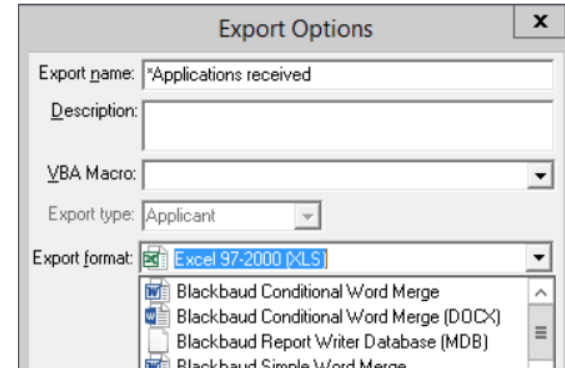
Export Options

x

Export name: *Applications received

Description:

VBA Macro:

Export type: Applicant

Export format: Excel 97-2000 (XLS)

Blackbaud Conditional Word Merge

Blackbaud Conditional Word Merge (DOCX)

Blackbaud Report Writer Database (MDB)

Blackbaud Simple Word Merge